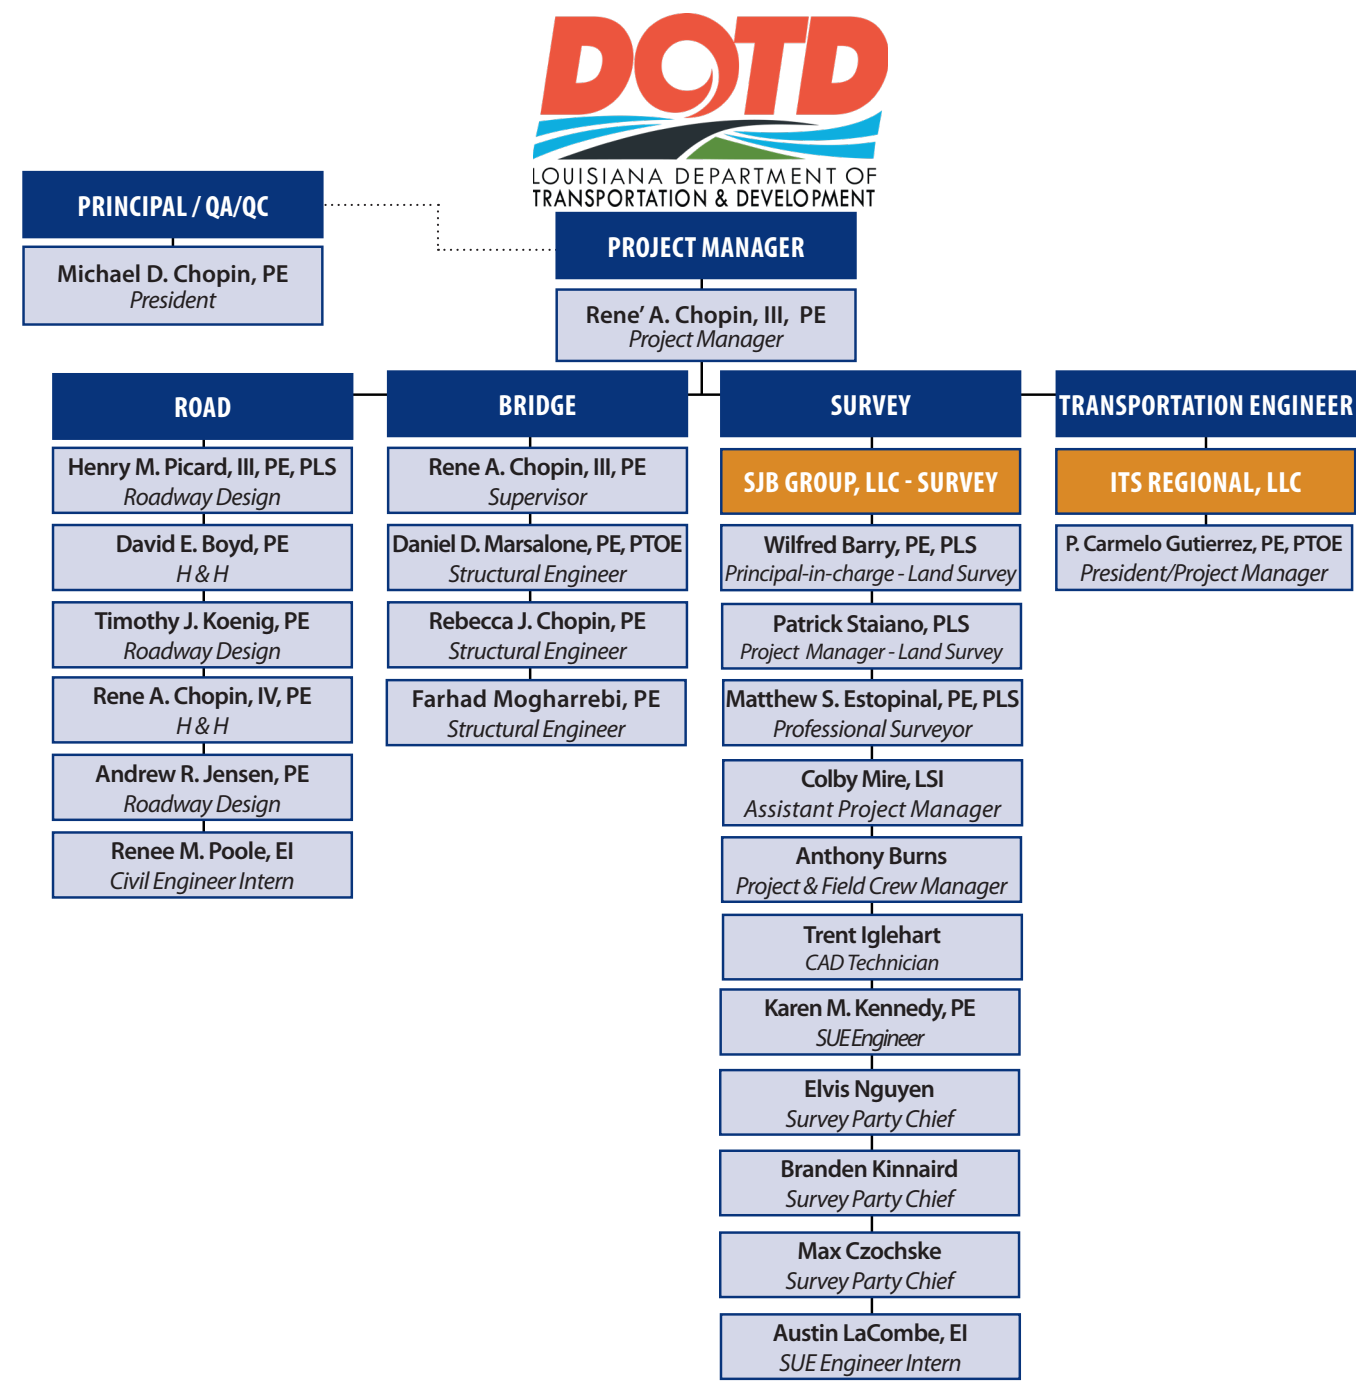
DOTD
LOUISIANA DEPARTMENT OF TRANSPORTATION & DEVELOPMENT

PRINCIPAL / QA/QC

Michael D. Chopin, PE
President

PROJECT MANAGER

Rene' A. Chopin, III, PE
Project Manager

ROAD

Henry M. Picard, III, PE, PLS
Roadway Design

David E. Boyd, PE
H & H

Timothy J. Koenig, PE
Roadway Design

Rene A. Chopin, IV, PE
H & H

Andrew R. Jensen, PE
Roadway Design

Renee M. Poole, EI
Civil Engineer Intern

BRIDGE

Rene A. Chopin, III, PE
Supervisor

Daniel D. Marsalone, PE, PTOE
Structural Engineer

Rebecca J. Chopin, PE
Structural Engineer

Farhad Mogharrebi, PE
Structural Engineer

SURVEY

SJB GROUP, LLC - SURVEY

Wilfred Barry, PE, PLS
Principal-in-charge - Land Survey

Patrick Staiano, PLS
Project Manager - Land Survey

Matthew S. Estopinal, PE, PLS
Professional Surveyor

Colby Mire, LSI
Assistant Project Manager

Anthony Burns
Project & Field Crew Manager

Trent Iglehart
CAD Technician

Karen M. Kennedy, PE
SUE Engineer

Elvis Nguyen
Survey Party Chief

Branden Kinnaird
Survey Party Chief

Max Czochske
Survey Party Chief

Austin LaCombe, EI
SUE Engineer Intern

TRANSPORTATION ENGINEER

ITS REGIONAL, LLC

P. Carmelo Gutierrez, PE, PTOE
President/Project Manager